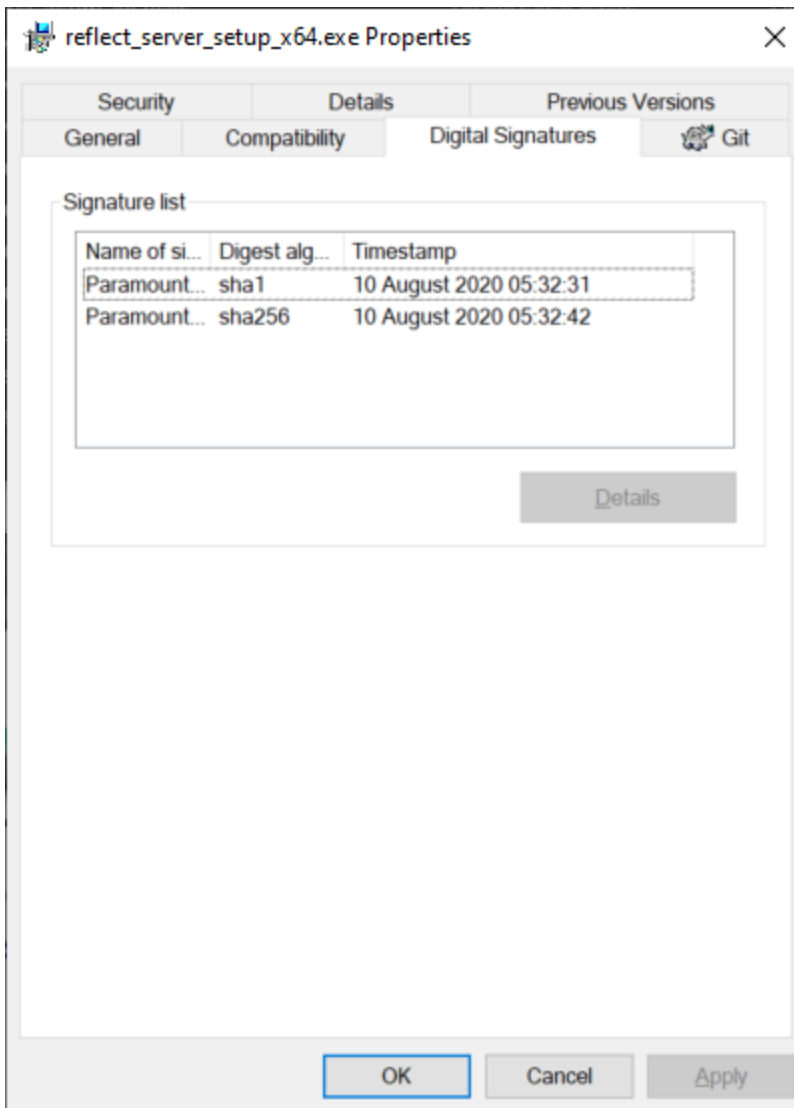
reflect_server_setup_x64.exe Properties

Security
Details
Previous Versions
General
Compatibility
Digital Signatures
Git

Signature list

| Name of si... | Digest alg... | Timestamp |
|---|---|---|
| Paramount... | sha1 | 10 August 2020 05:32:31 |
| Paramount... | sha256 | 10 August 2020 05:32:42 |

Details

OK
Cancel
Apply